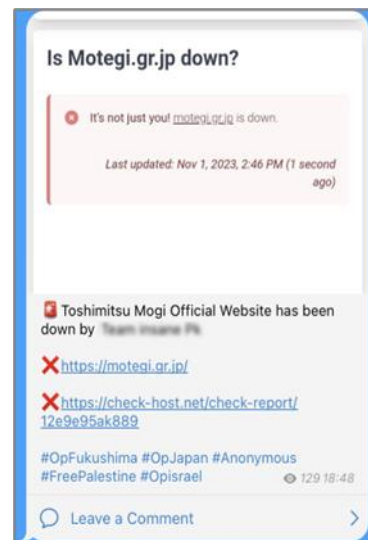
Is Motegi.gr.jp down?

It's not just you! motegi.gr.jp is down.

Last updated: Nov 1, 2023, 2:46 PM (1 second ago)

Toshimitsu Mogi Official Website has been down by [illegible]

❌https://motegi.gr.jp/

❌https://check-host.net/check-report/12e9e95ak889

#OpFukushima #OpJapan #Anonymous #FreePalestine #Opisrael

129 18:48

Leave a Comment